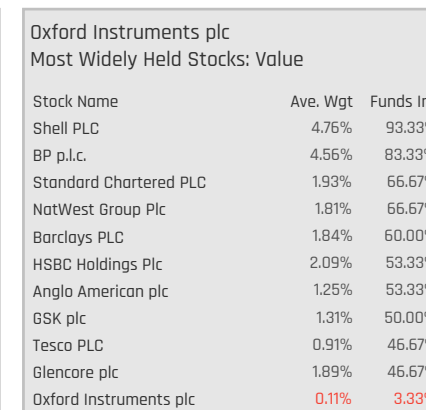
Oxford Instruments plc
Most Widely Held Stocks: Value

| Stock Name | Ave. Wgt | Funds In |
|---|---|---|
| Shell PLC | 4.76% | 93.33% |
| BP p.l.c. | 4.56% | 83.33% |
| Standard Chartered PLC | 1.93% | 66.67% |
| NatWest Group Plc | 1.81% | 66.67% |
| Barclays PLC | 1.84% | 60.00% |
| HSBC Holdings Plc | 2.09% | 53.33% |
| Anglo American plc | 1.25% | 53.33% |
| GSK plc | 1.31% | 50.00% |
| Tesco PLC | 0.91% | 46.67% |
| Glencore plc | 1.89% | 46.67% |
| Oxford Instruments plc | 0.11% | 3.33% |